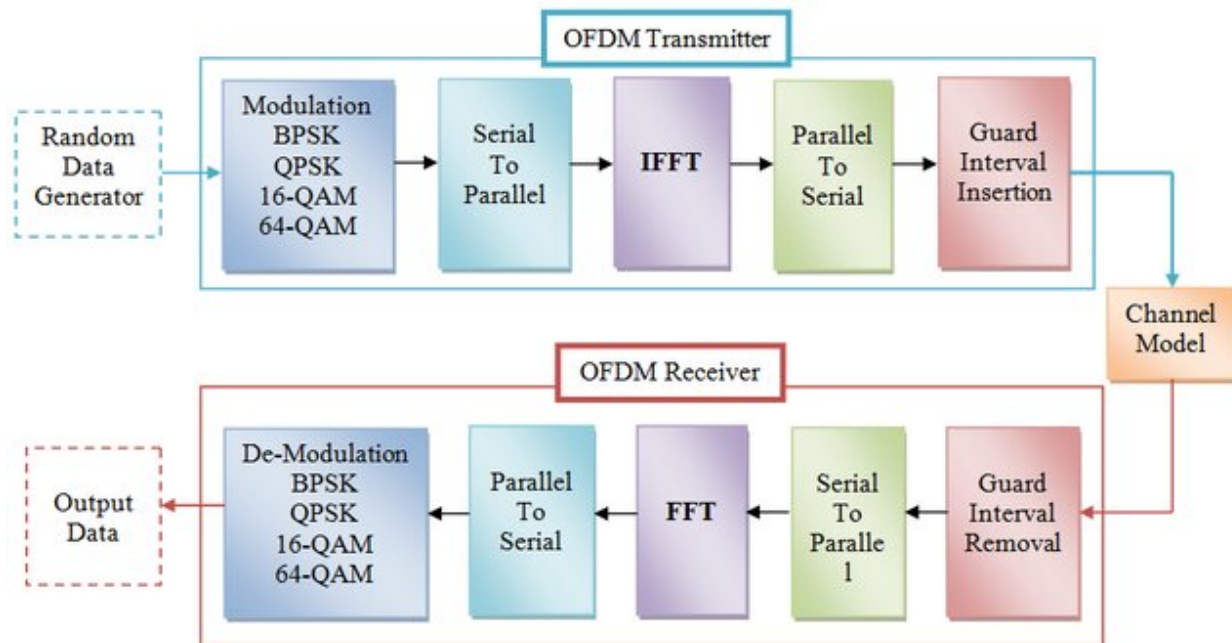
OFDM Transmitter

Random Data Generator

Modulation
BPSK
QPSK
16-QAM
64-QAM

Serial To Parallel

IFFT

Parallel To Serial

Guard Interval Insertion

Channel Model

OFDM Receiver

Guard Interval Removal

Serial To Paralle 1

FFT

Parallel To Serial

De-Modulation
BPSK
QPSK
16-QAM
64-QAM

Output Data